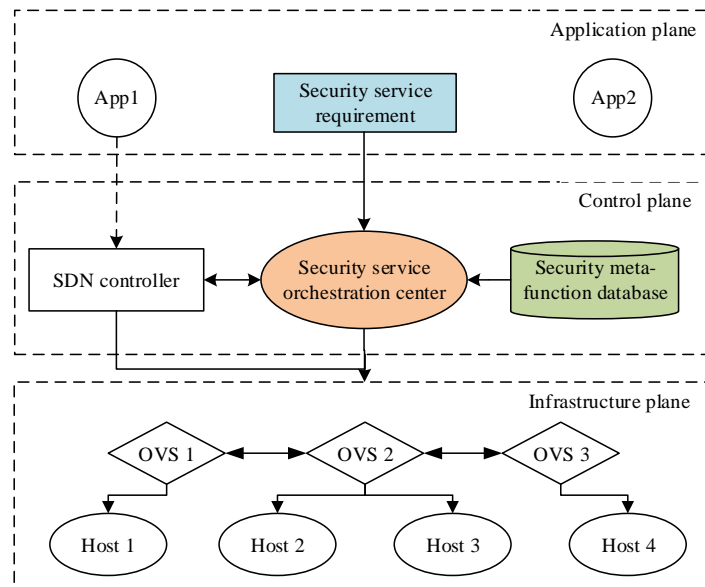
Application plane

App1

Security service requirement

App2

Control plane

SDN controller

Security service orchestration center

Security meta-function database

Infrastructure plane

OVS 1

OVS 2

OVS 3

Host 1

Host 2

Host 3

Host 4